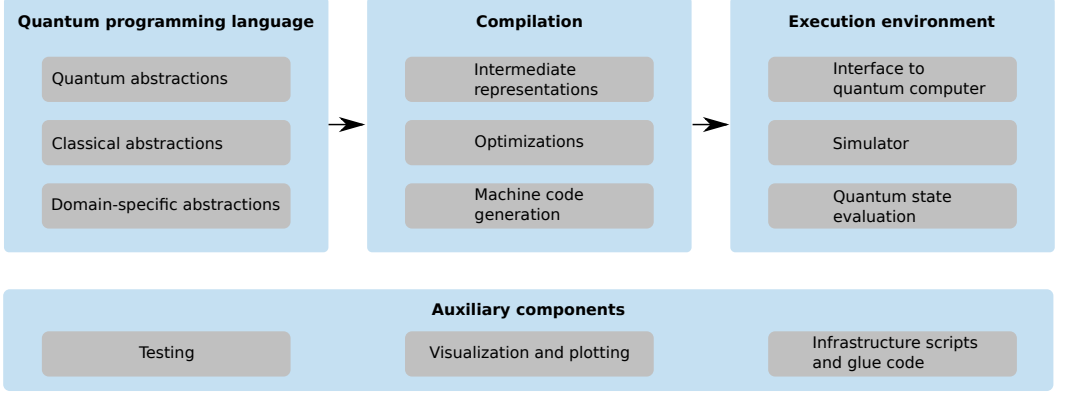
Quantum programming language

Quantum abstractions

Classical abstractions

Domain-specific abstractions

Compilation

Intermediate representations

Optimizations

Machine code generation

Execution environment

Interface to quantum computer

Simulator

Quantum state evaluation

Auxiliary components

Testing

Visualization and plotting

Infrastructure scripts and glue code